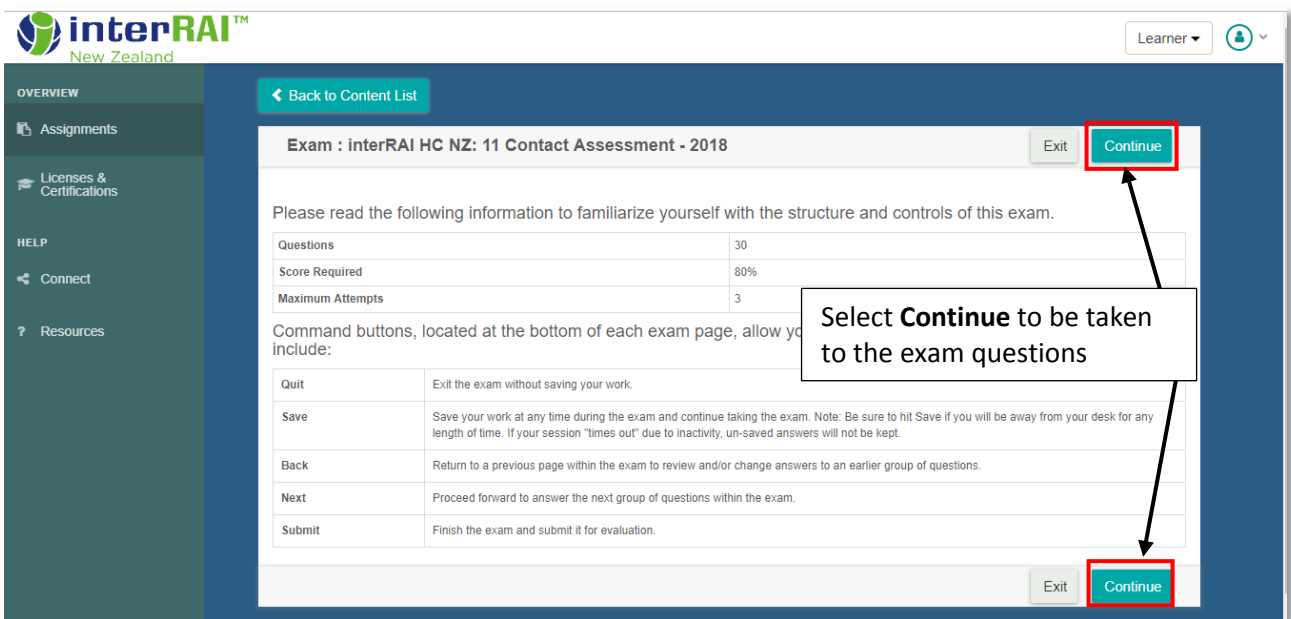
interRAI™
New Zealand

Learner ▾

OVERVIEW
Assignments
Licenses & Certifications
HELP
Connect
Resources

Back to Content List

Exam : interRAI HC NZ: 11 Contact Assessment - 2018

Exit Continue

Please read the following information to familiarize yourself with the structure and controls of this exam.

| | |
|---|---|
| Questions | 30 |
| Score Required | 80% |
| Maximum Attempts | 3 |

Command buttons, located at the bottom of each exam page, allow yo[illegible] include:

| | |
|---|---|
| Quit | Exit the exam without saving your work. |
| Save | Save your work at any time during the exam and continue taking the exam. Note: Be sure to hit Save if you will be away from your desk for any length of time. If your session "times out" due to inactivity, un-saved answers will not be kept. |
| Back | Return to a previous page within the exam to review and/or change answers to an earlier group of questions. |
| Next | Proceed forward to answer the next group of questions within the exam. |
| Submit | Finish the exam and submit it for evaluation. |

Select **Continue** to be taken to the exam questions

Exit Continue